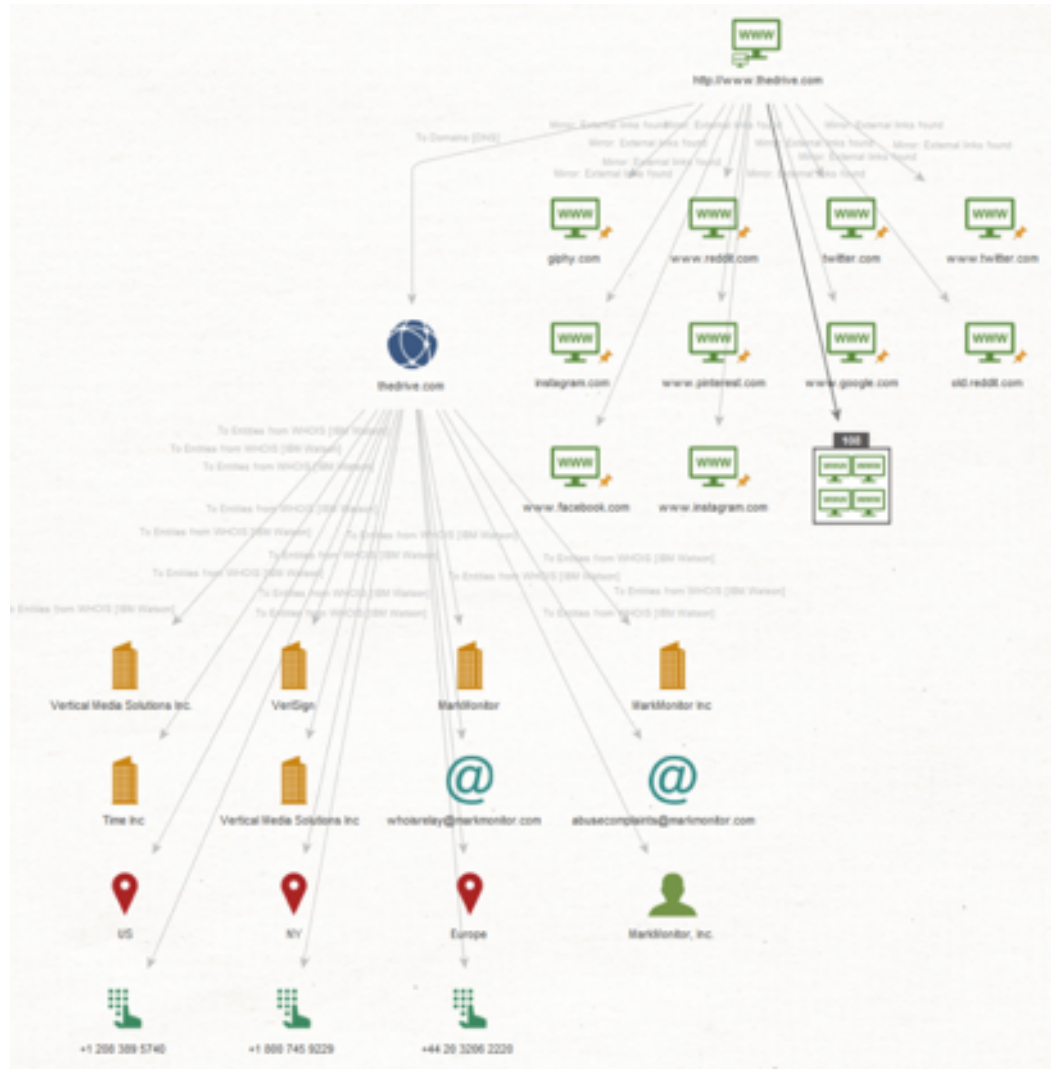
WWW
http://www.thedrive.com

To Domains [DNS]
Minor: External links found
Minor: External links found
Minor: External links found
Minor: External links found
Minor: External links found
Minor: External links found
Minor: External links found
Minor: External links found
Minor: External links found

WWW
giphy.com
WWW
www.reddit.com
WWW
twitter.com
WWW
www.twitter.com

WWW
instagram.com
WWW
www.pinterest.com
WWW
www.google.com
WWW
old.reddit.com

WWW
www.facebook.com
WWW
www.instagram.com
100

thedrive.com

To Entities from WHOIS [IBM Watson]
To Entities from WHOIS [IBM Watson]
To Entities from WHOIS [IBM Watson]
To Entities from WHOIS [IBM Watson]
To Entities from WHOIS [IBM Watson]
To Entities from WHOIS [IBM Watson]
To Entities from WHOIS [IBM Watson]
To Entities from WHOIS [IBM Watson]
To Entities from WHOIS [IBM Watson]
To Entities from WHOIS [IBM Watson]
To Entities from WHOIS [IBM Watson]
To Entities from WHOIS [IBM Watson]
To Entities from WHOIS [IBM Watson]
To Entities from WHOIS [IBM Watson]
To Entities from WHOIS [IBM Watson]

Vertical Media Solutions Inc.
VeriSign
MarkMonitor
MarkMonitor Inc

Time Inc
Vertical Media Solutions Inc
whoisrelay@markmonitor.com
abusecomplaints@markmonitor.com

US
NY
Europe
MarkMonitor, Inc.

+1 208 389 5740
+1 800 745 9229
+44 20 3206 2220